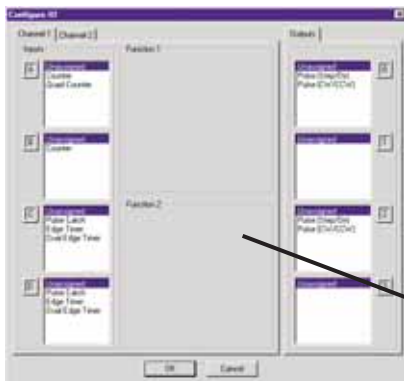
Configure IO

Channel 1 | Channel 2

Inputs

Function 1

Outputs

Unassigned
Counter
Quad Counter

Unassigned
Pulse (Step/Dir)
Pulse (CW/CCW)

Unassigned
Counter

Unassigned

Function 2

Unassigned
Pulse Latch
Edge Timer
Dual Edge Timer

Unassigned
Pulse (Step/Dir)
Pulse (CW/CCW)

Unassigned
Pulse Latch
Edge Timer
Dual Edge Timer

Unassigned

OK

Cancel